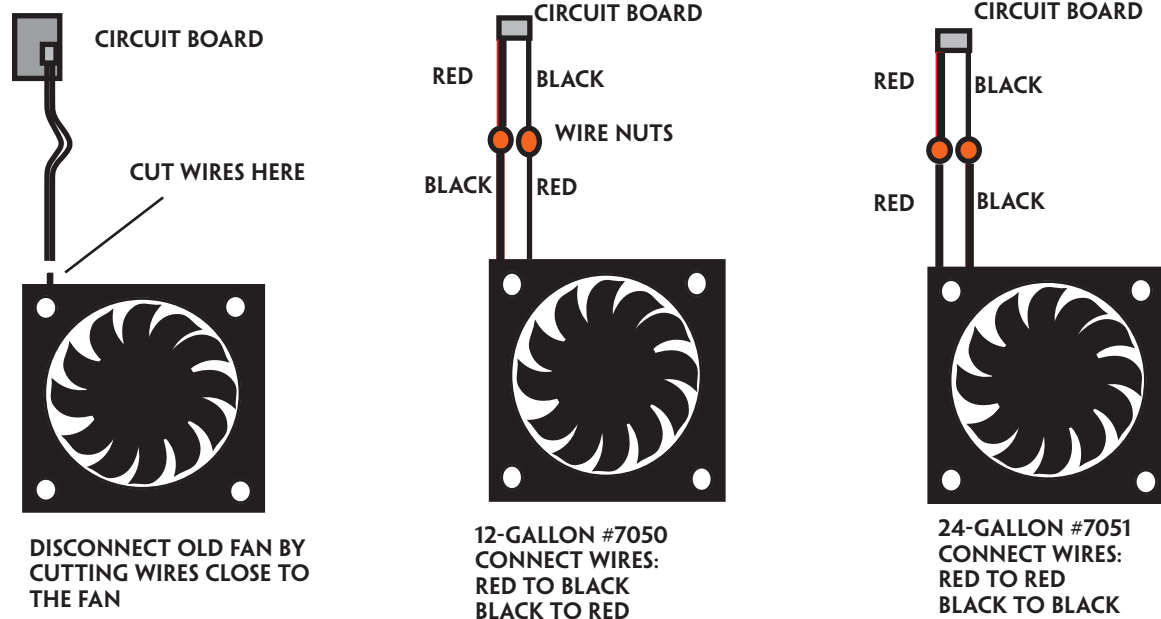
CIRCUIT BOARD

CUT WIRES HERE

DISCONNECT OLD FAN BY CUTTING WIRES CLOSE TO THE FAN

CIRCUIT BOARD

RED

BLACK

WIRE NUTS

BLACK

RED

12-GALLON #7050
CONNECT WIRES:
RED TO BLACK
BLACK TO RED

CIRCUIT BOARD

RED

BLACK

RED

BLACK

24-GALLON #7051
CONNECT WIRES:
RED TO RED
BLACK TO BLACK